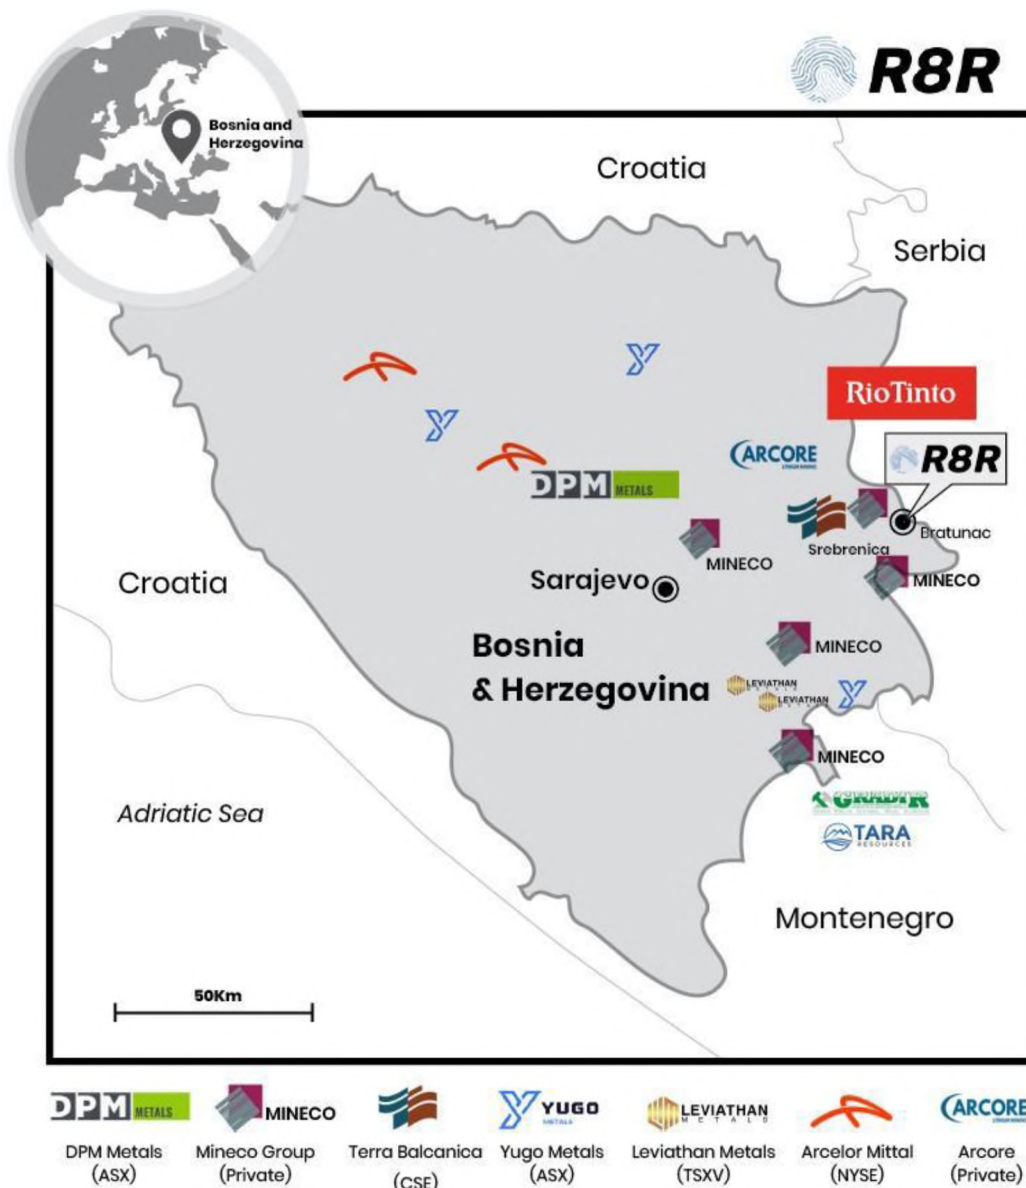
R8R

Bosnia and Herzegovina

Croatia

Serbia

RioTinto

ARCORE

R8R

DPM METALS

Bratunac

Srebrenica

MINECO

MINECO

Croatia

Sarajevo

MINECO

Bosnia & Herzegovina

LEVIATHAN

LEVIATHAN

MINECO

GRADIR

TARA RESOURCES

Adriatic Sea

Montenegro

50Km

DPM METALS
DPM Metals (ASX)

MINECO
Mineco Group (Private)

Terra Balcanica (CSE)

YUGO METALS
Yugo Metals (ASX)

LEVIATHAN
Leviathan Metals (TSXV)

Arcelor Mittal (NYSE)

ARCORE
Arcore (Private)